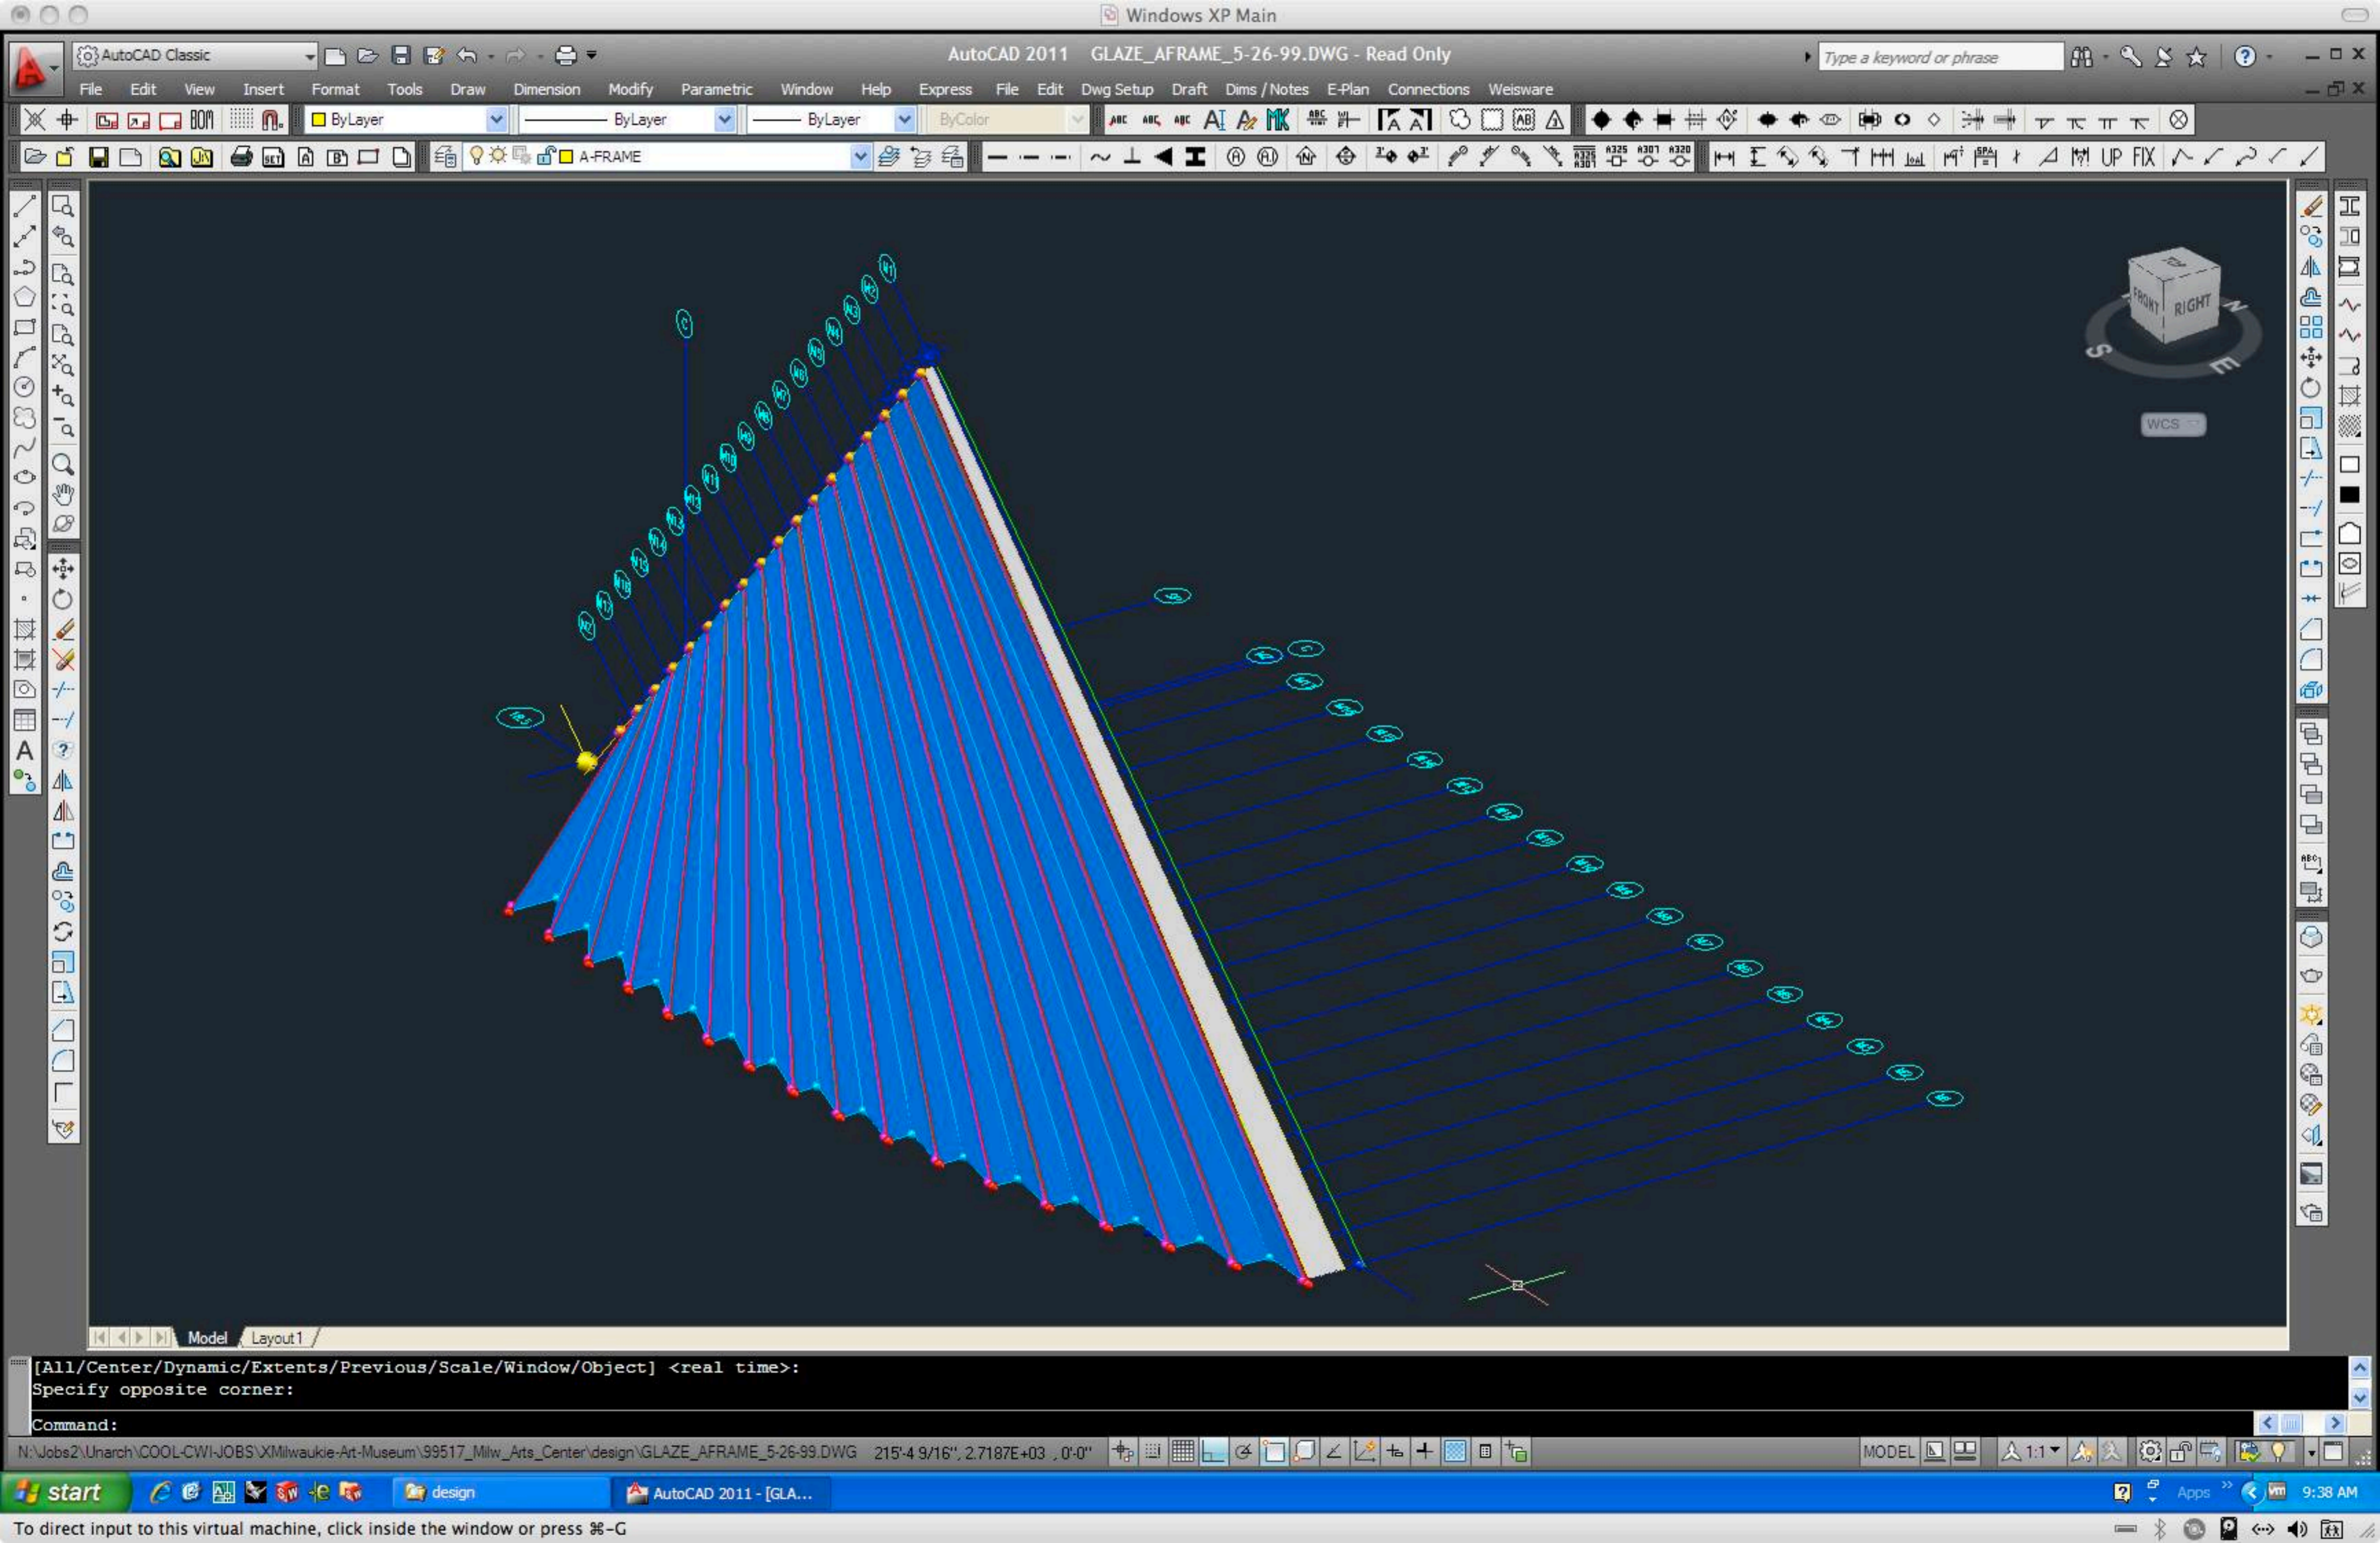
Windows XP Main

AutoCAD Classic

AutoCAD 2011 GLAZE_AFRAME_5-26-99.DWG - Read Only

Type a keyword or phrase

File Edit View Insert Format Tools Draw Dimension Modify Parametric Window Help Express File Edit Dwg Setup Draft Dims / Notes E-Plan Connections Weisware

ByLayer ByLayer ByLayer ByColor

A-FRAME

UP FIX

TOP FRONT RIGHT

S N E

WCS

Model Layout1

[All/Center/Dynamic/Extents/Previous/Scale/Window/Object] <real time>:
Specify opposite corner:

Command:

N:\Jobs2\Unarch\COOL-CWI-JOBS\XMilwaukie-Art-Museum\99517_Milw_Arts_Center\design\GLAZE_AFRAME_5-26-99.DWG 215'-4 9/16", 2.7187E+03 , 0'-0"

MODEL 1:1

start design AutoCAD 2011 - [GLA...

Apps 9:38 AM

To direct input to this virtual machine, click inside the window or press ⌘-G